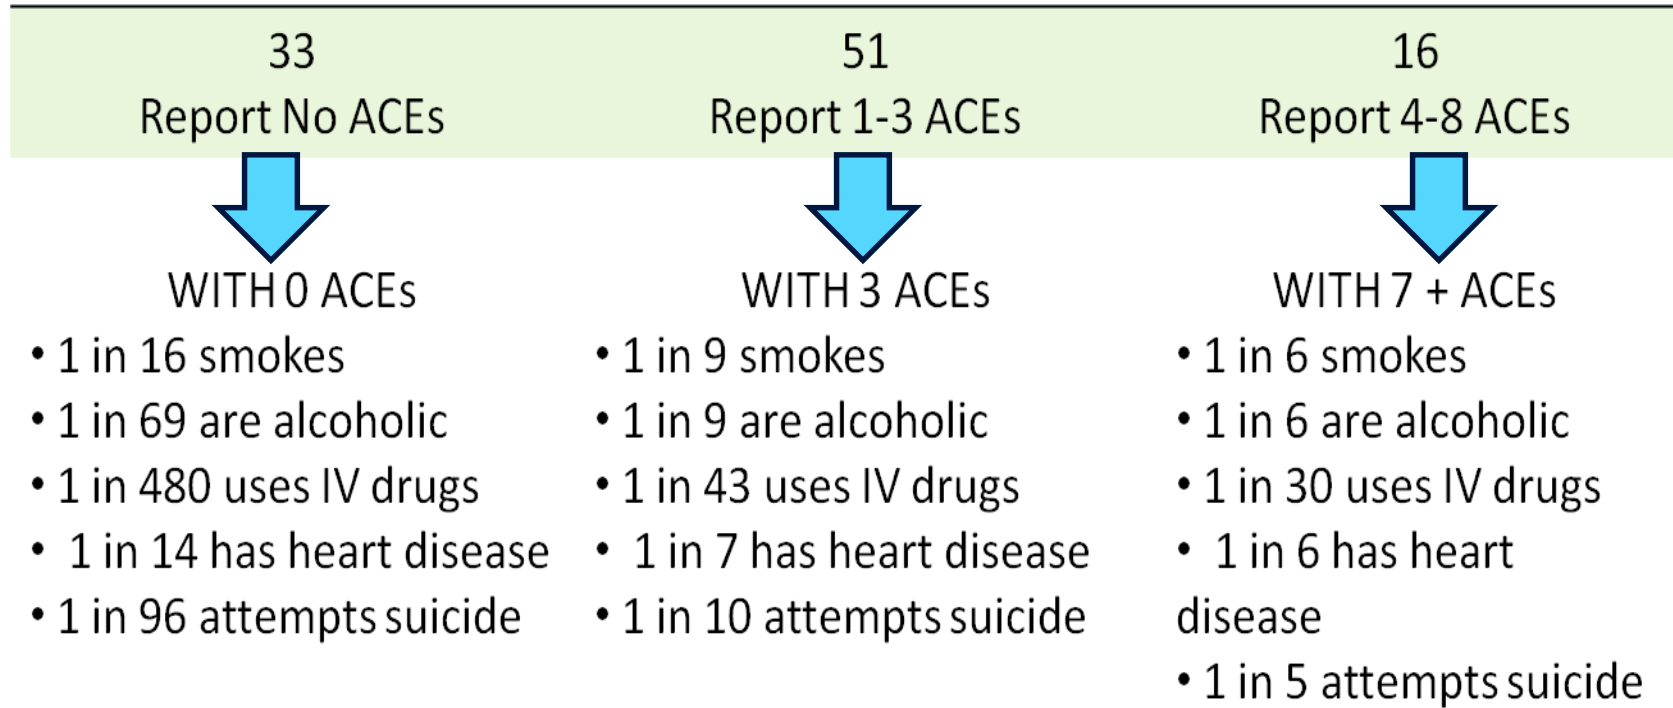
33
Report No ACEs

WITH 0 ACEs
• 1 in 16 smokes
• 1 in 69 are alcoholic
• 1 in 480 uses IV drugs
• 1 in 14 has heart disease
• 1 in 96 attempts suicide

51
Report 1-3 ACEs

WITH 3 ACEs
• 1 in 9 smokes
• 1 in 9 are alcoholic
• 1 in 43 uses IV drugs
• 1 in 7 has heart disease
• 1 in 10 attempts suicide

16
Report 4-8 ACEs

WITH 7 + ACEs
• 1 in 6 smokes
• 1 in 6 are alcoholic
• 1 in 30 uses IV drugs
• 1 in 6 has heart disease
• 1 in 5 attempts suicide